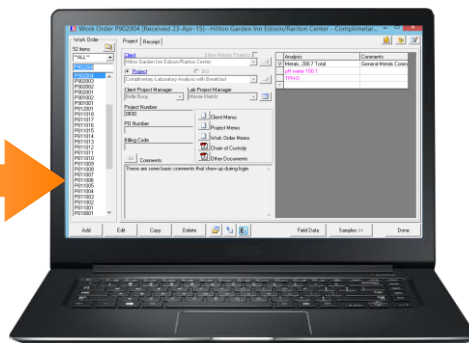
Work Order P902004 (Received 23-Apr-15)---Hilton Garden Inn Edison/Raritan Center - Complimentar...

Work Order
52 Items
**ALL**
P902004
P902003
P902002
P902001
P902000
P901001
P912001
P911018
P911017
P911016
P911015
P911014
P911013
P911012
P911011
P911010
P911009
P911008
P911007
P911006
P911005
P911004
P911003
P911002
P911001
P910001

Project | Receipt

Client
Show Inactive Projects
Hilton Garden Inn Edison/Raritan Center
Project
Complimentary Laboratory Analysis with Breakfast
Client Project Manager
Lab Project Manager
Project Number
D800
PO Number
Billing Code
Comments
Client Memo
Project Memo
Work Order Memo
Chain of Custody
Other Documents
These are some basic comments that show up during login

| Analysis | Comments |
|---|---|
| Metals, 200.7 Total | General Metals Comme |
| pH meter 150.1 | |
| TPH-D | |

Add | Edit | Copy | Delete | Field Data | Samples >> | Done